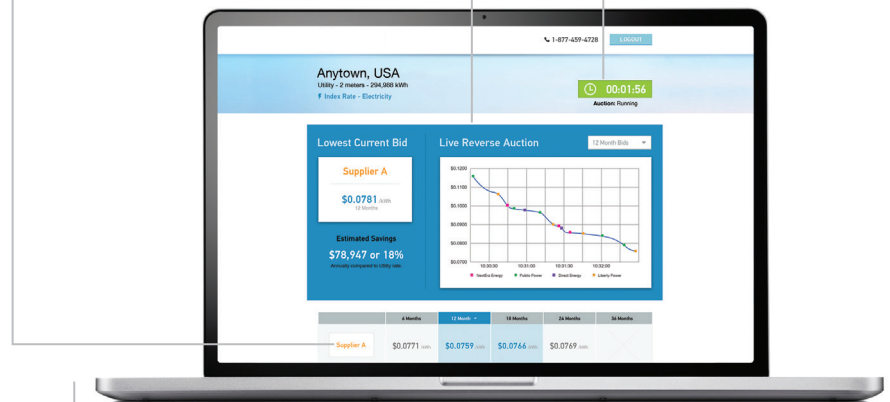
1-877-459-4728

LOGOUT

Anytown, USA

Utility - 2 meters - 294,988 kWh

Index Rate - Electricity

00:01:56

Auction: Running

Lowest Current Bid

Supplier A

$0.0781 /kWh

12 Months

Estimated Savings

$78,947 or 18%

Annually compared to utility rate

Live Reverse Auction

12 Month Bids

$0.1200

$0.1150

$0.1000

$0.0950

$0.0900

$0.0850

$0.0800

$0.0700

10:30:00

10:31:00

10:31:30

10:32:00

NextEra Energy

Public Power

Direct Energy

Liberty Power

| | 6 Months | 12 Month | 18 Months | 24 Months | 36 Months |
|---|---|---|---|---|---|
| Supplier A | $0.0771 /kWh | $0.0759 /kWh | $0.0766 /kWh | $0.0769 /kWh | |